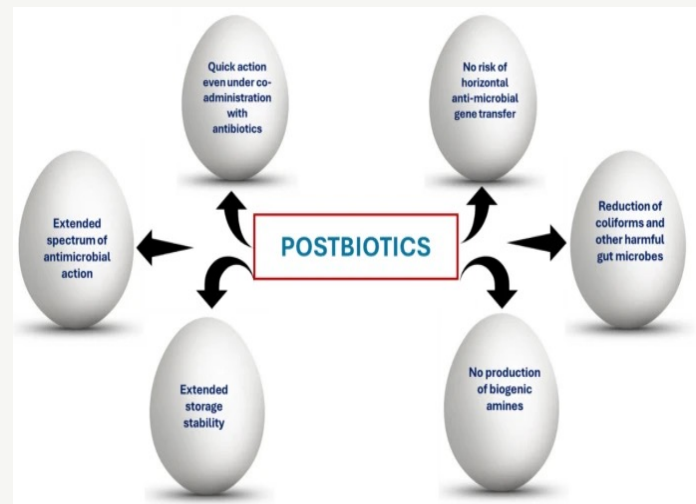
POSTBIOTICS

Quick action even under co-administration with antibiotics

No risk of horizontal anti-microbial gene transfer

Extended spectrum of antimicrobial action

Reduction of coliforms and other harmful gut microbes

Extended storage stability

No production of biogenic amines